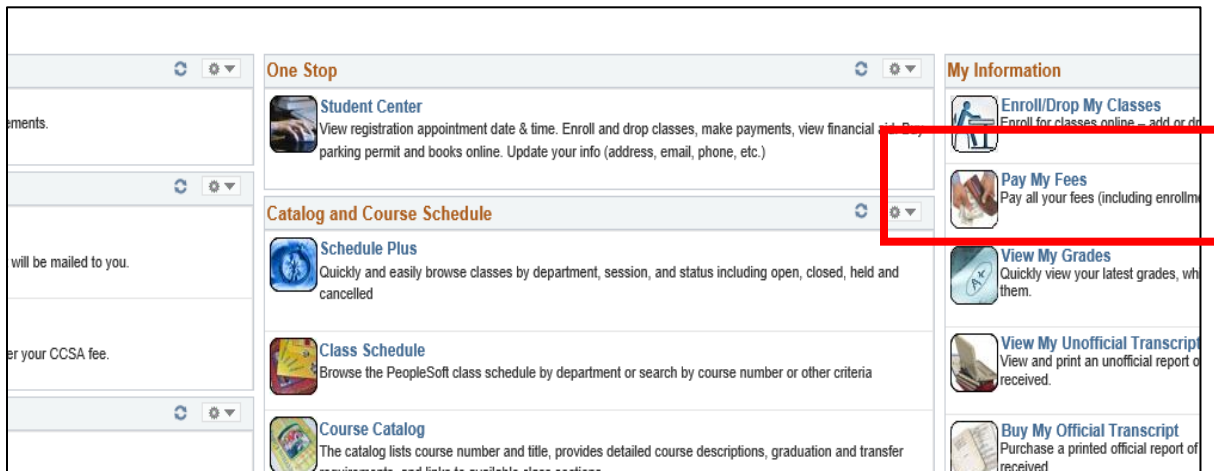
ements.

will be mailed to you.

er your CCSA fee.

One Stop

Student Center
View registration appointment date & time. Enroll and drop classes, make payments, view financial aid. Buy parking permit and books online. Update your info (address, email, phone, etc.)

Catalog and Course Schedule

Schedule Plus
Quickly and easily browse classes by department, session, and status including open, closed, held and cancelled

Class Schedule
Browse the PeopleSoft class schedule by department or search by course number or other criteria

Course Catalog
The catalog lists course number and title, provides detailed course descriptions, graduation and transfer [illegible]

My Information

Enroll/Drop My Classes
Enroll for classes online – add or dr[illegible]

Pay My Fees
Pay all your fees (including enrollm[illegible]

View My Grades
Quickly view your latest grades, wh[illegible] them.

View My Unofficial Transcript
View and print an unofficial report o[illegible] received.

Buy My Official Transcript
Purchase a printed official report of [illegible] received.